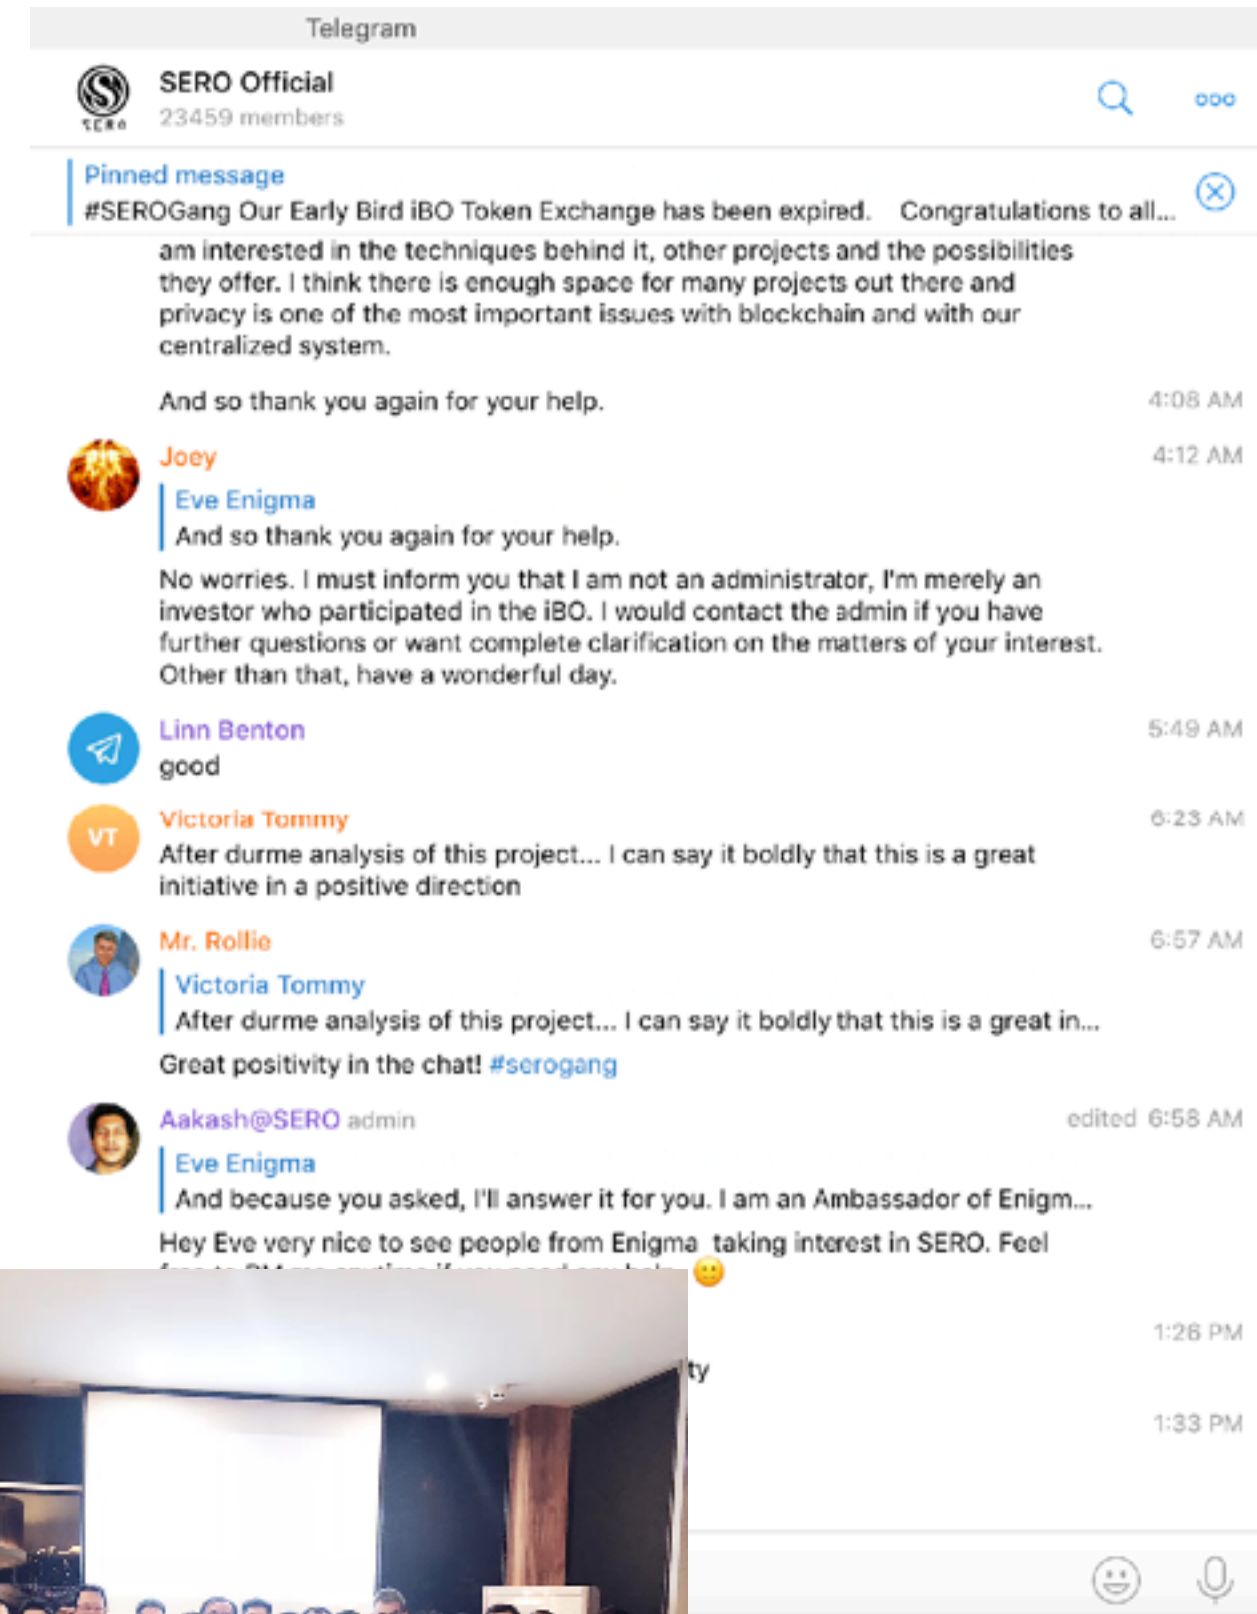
Telegram

SERO Official
23459 members

SERO

Pinned message
#SEROGang Our Early Bird iBO Token Exchange has been expired. Congratulations to all...

am interested in the techniques behind it, other projects and the possibilities they offer. I think there is enough space for many projects out there and privacy is one of the most important issues with blockchain and with our centralized system.

And so thank you again for your help. 4:08 AM

Joey 4:12 AM
Eve Enigma
And so thank you again for your help.
No worries. I must inform you that I am not an administrator, I'm merely an investor who participated in the iBO. I would contact the admin if you have further questions or want complete clarification on the matters of your interest. Other than that, have a wonderful day.

Linn Benton 5:49 AM
good

VT
Victoria Tommy 6:23 AM
After durme analysis of this project... I can say it boldly that this is a great initiative in a positive direction

Mr. Rollie 6:57 AM
Victoria Tommy
After durme analysis of this project... I can say it boldly that this is a great in...
Great positivity in the chat! #serogang

Aakash@SERO admin edited 6:58 AM
Eve Enigma
And because you asked, I'll answer it for you. I am an Ambassador of Enigm...
Hey Eve very nice to see people from Enigma taking interest in SERO. Feel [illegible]

1:26 PM
ty
1:33 PM